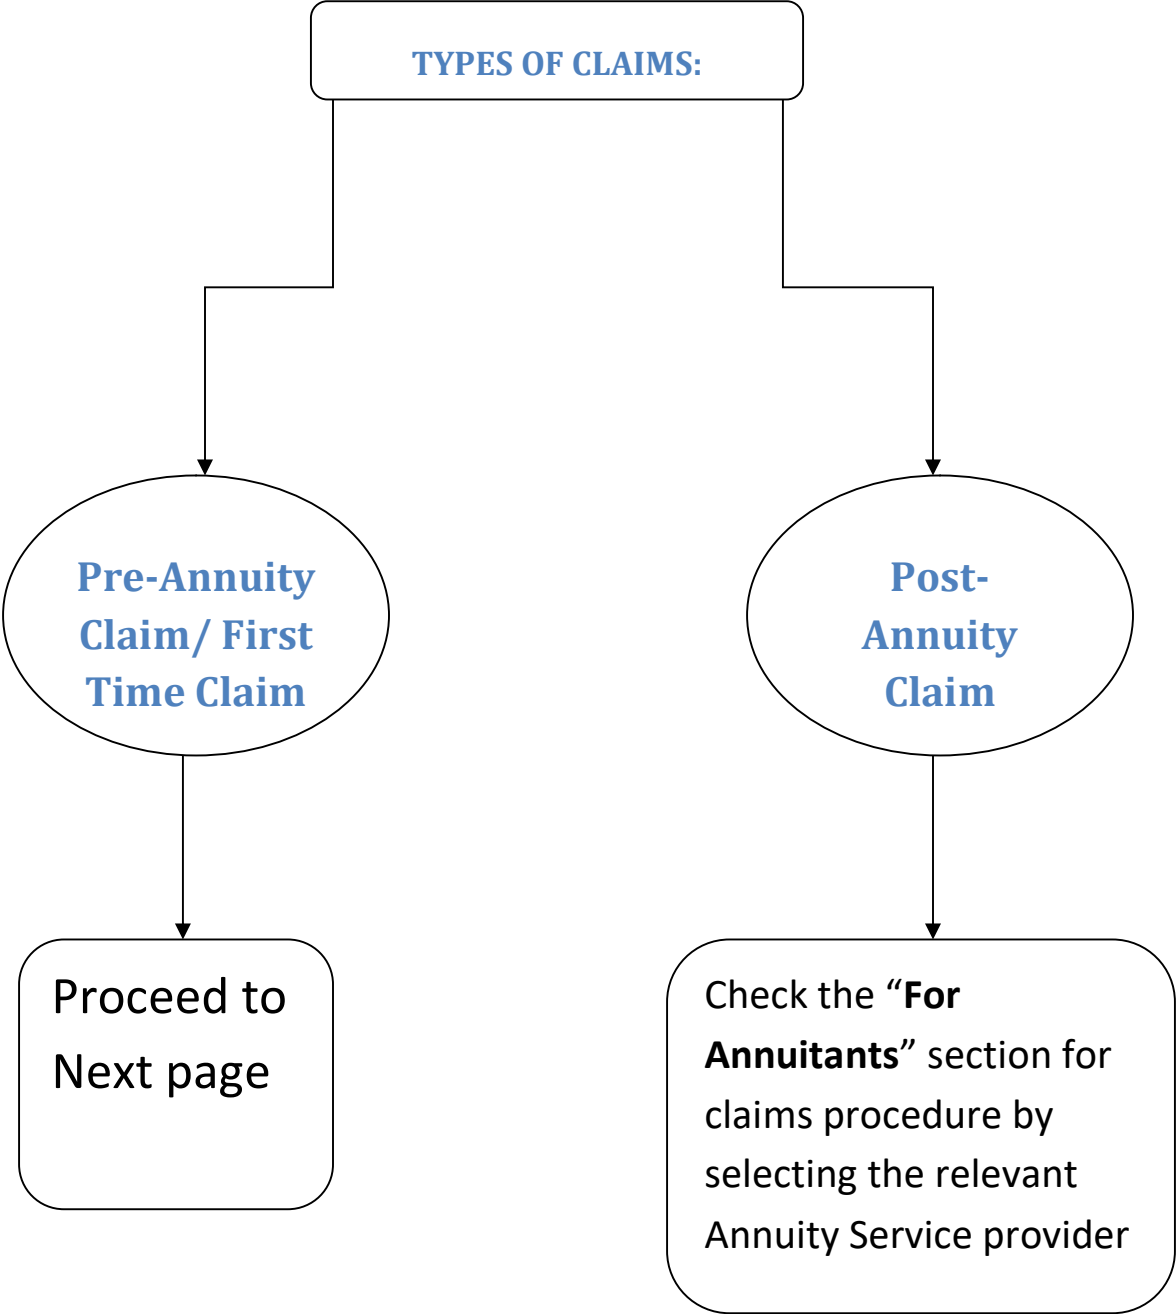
TYPES OF CLAIMS:

Pre-Annuity Claim/ First Time Claim

Post-Annuity Claim

Proceed to Next page

Check the “**For Annuitants**” section for claims procedure by selecting the relevant Annuity Service provider